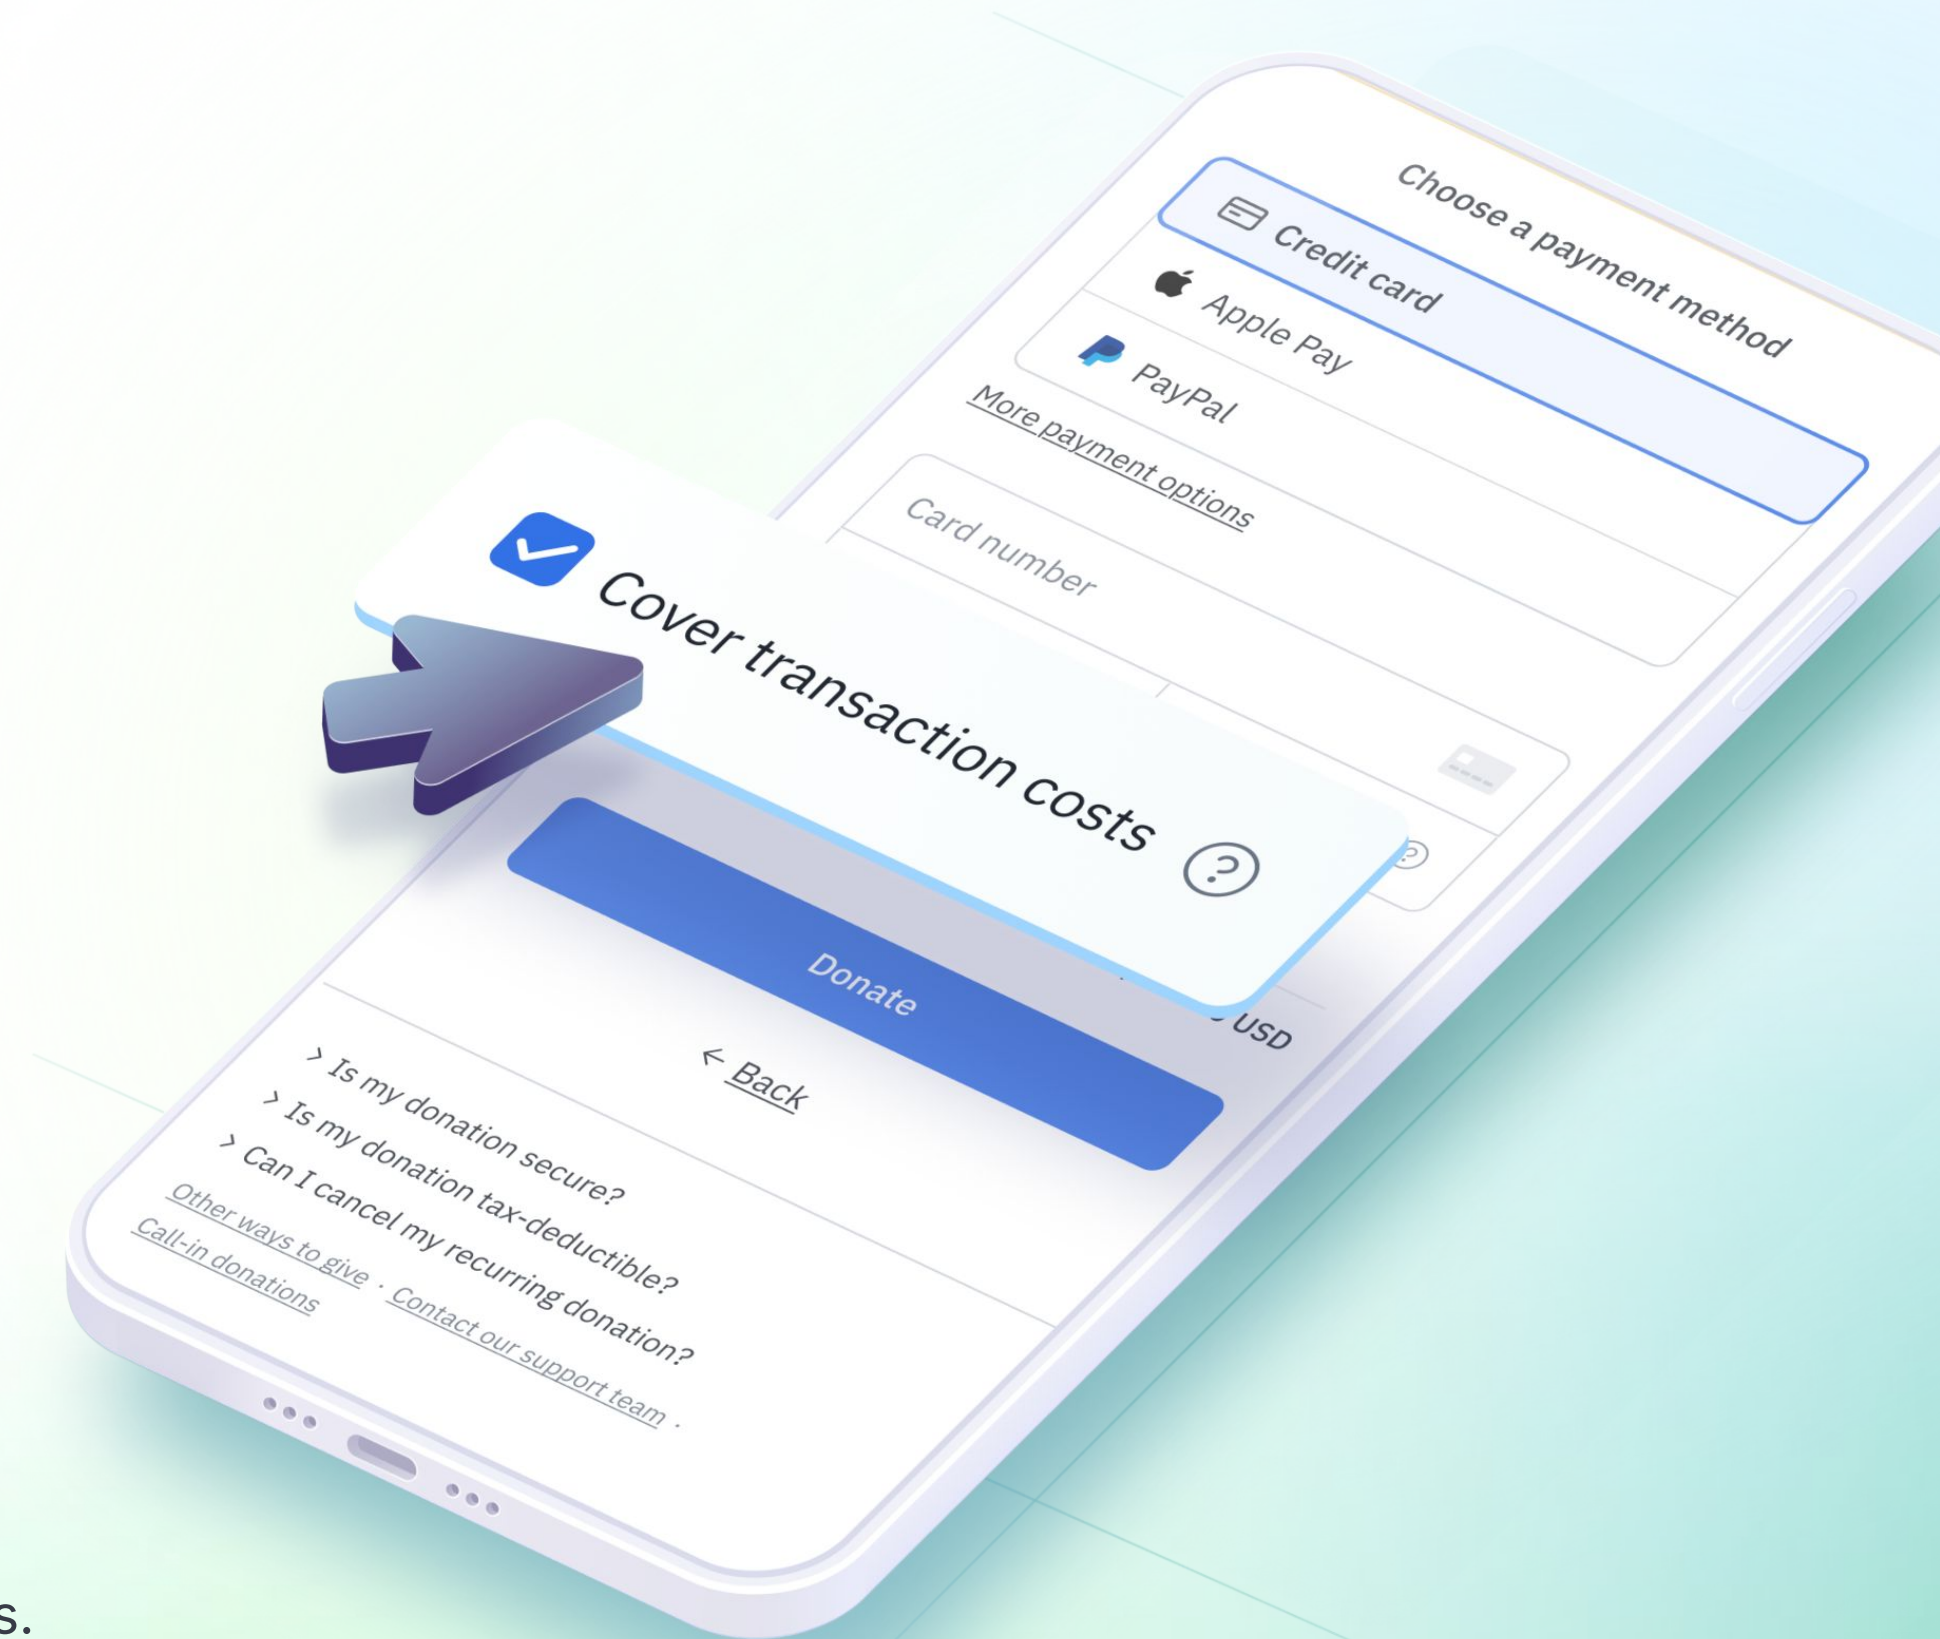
Choose a payment method

Credit card

Apple Pay

PayPal

More payment options

Card number

Cover transaction costs ?

Donate

USD

← Back

> Is my donation secure?

> Is my donation tax-deductible?

> Can I cancel my recurring donation?

Other ways to give · Contact our support team · Call-in donations

s.